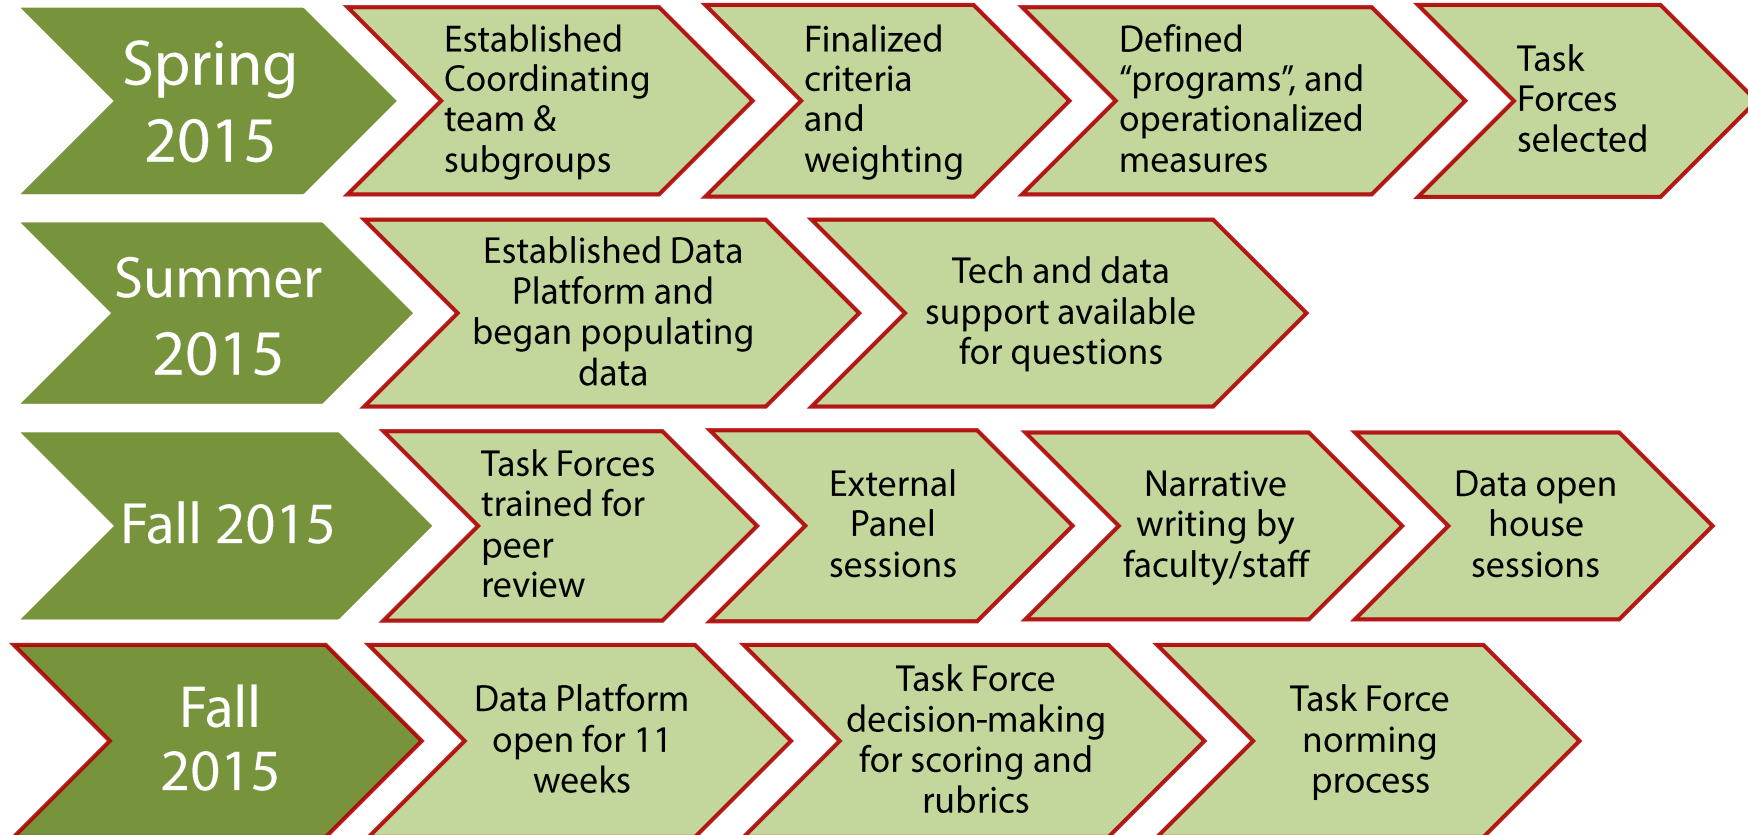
Spring 2015

Established Coordinating team & subgroups

Finalized criteria and weighting

Defined “programs”, and operationalized measures

Task Forces selected

Summer 2015

Established Data Platform and began populating data

Tech and data support available for questions

Fall 2015

Task Forces trained for peer review

External Panel sessions

Narrative writing by faculty/staff

Data open house sessions

Fall 2015

Data Platform open for 11 weeks

Task Force decision-making for scoring and rubrics

Task Force norming process